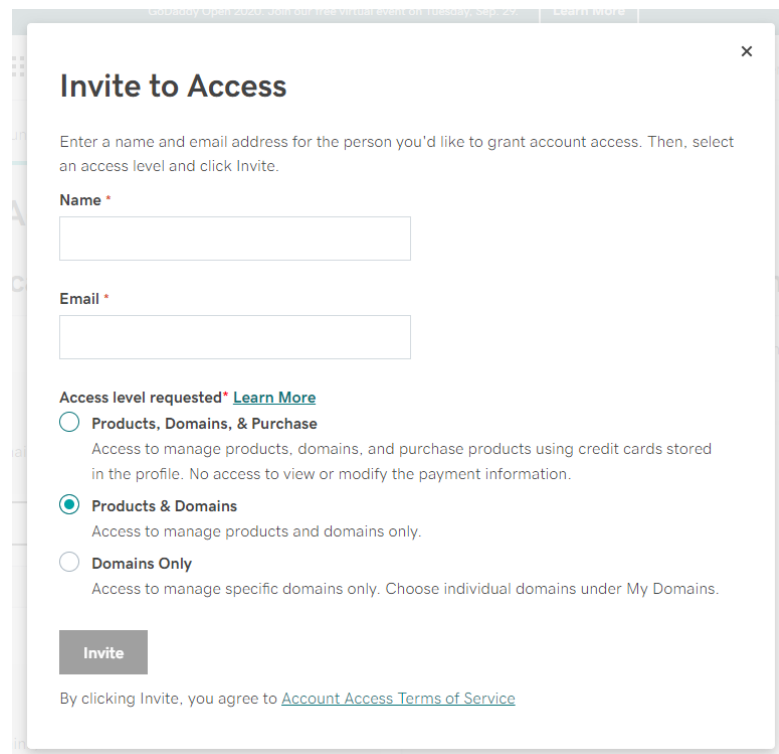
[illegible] Learn More

×

Invite to Access

Enter a name and email address for the person you'd like to grant account access. Then, select an access level and click Invite.

Name *

Email *

Access level requested* Learn More

Products, Domains, & Purchase

Access to manage products, domains, and purchase products using credit cards stored in the profile. No access to view or modify the payment information.

Products & Domains

Access to manage products and domains only.

Domains Only

Access to manage specific domains only. Choose individual domains under My Domains.

Invite

By clicking Invite, you agree to Account Access Terms of Service